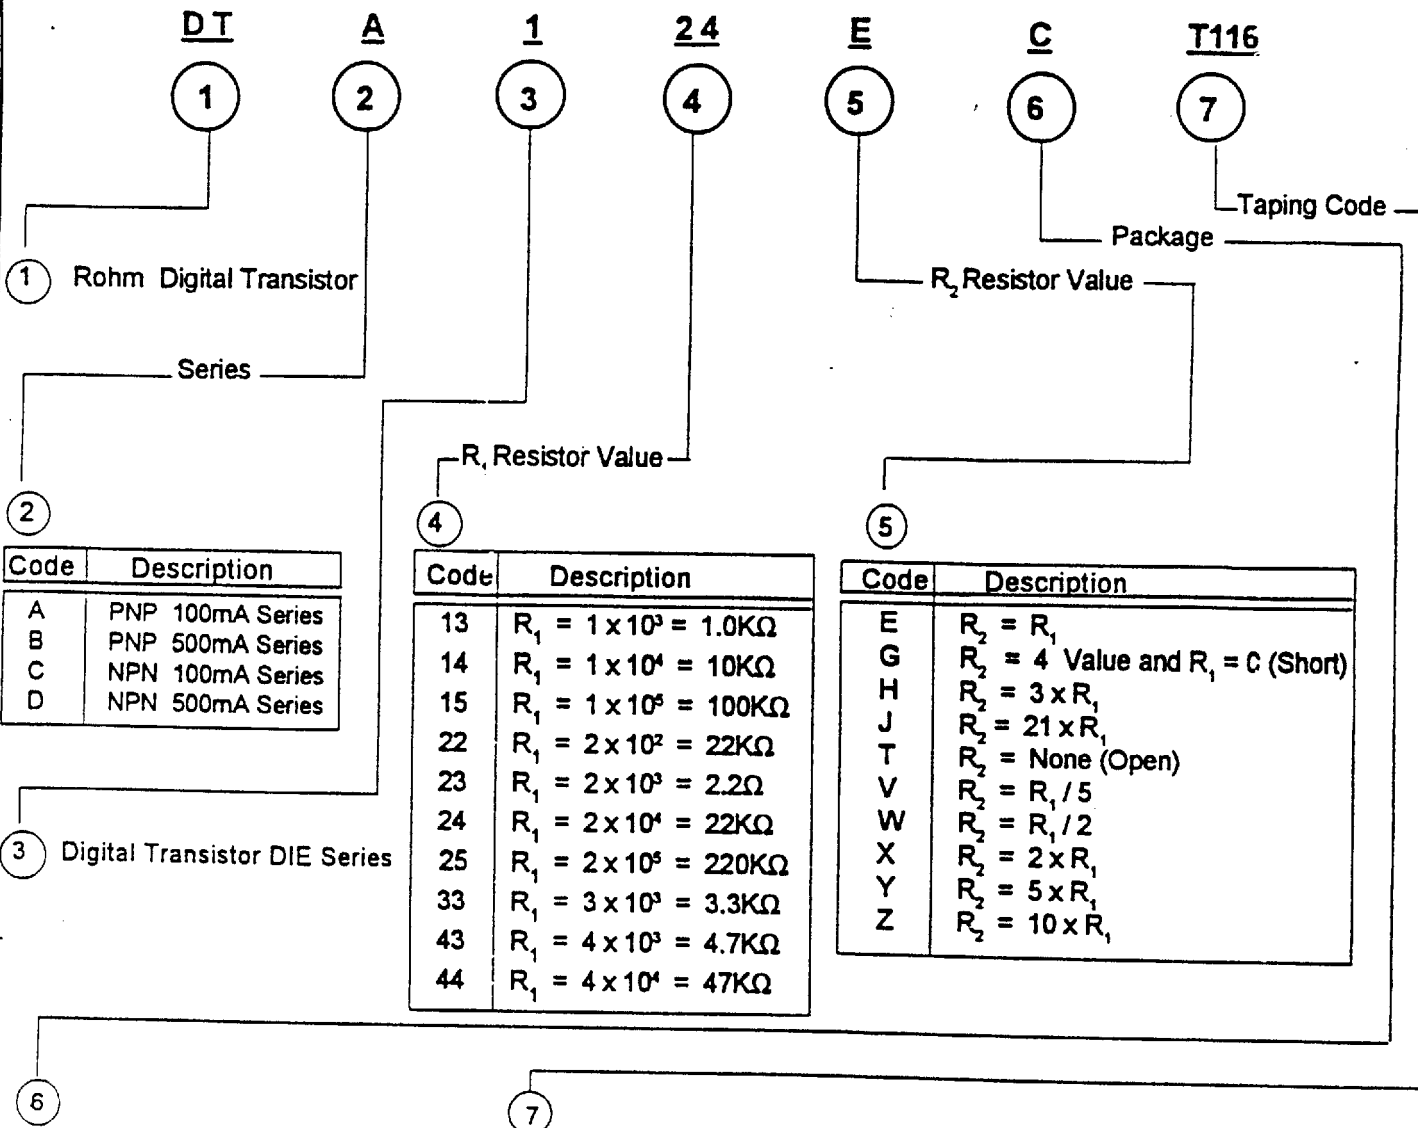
DT A 1 24 E C T116

1 2 3 4 5 6 7

Taping Code

Package

$R_2$ Resistor Value

1 Rohm Digital Transistor

Series

$R_1$ Resistor Value

2

| Code | Description |
|---|---|
| A | PNP 100mA Series |
| B | PNP 500mA Series |
| C | NPN 100mA Series |
| D | NPN 500mA Series |

4

| Code | Description |
|---|---|
| 13 | $R_1 = 1 \times 10^3 = 1.0K\Omega$ |
| 14 | $R_1 = 1 \times 10^4 = 10K\Omega$ |
| 15 | $R_1 = 1 \times 10^5 = 100K\Omega$ |
| 22 | $R_1 = 2 \times 10^2 = 22K\Omega$ |
| 23 | $R_1 = 2 \times 10^3 = 2.2\Omega$ |
| 24 | $R_1 = 2 \times 10^4 = 22K\Omega$ |
| 25 | $R_1 = 2 \times 10^5 = 220K\Omega$ |
| 33 | $R_1 = 3 \times 10^3 = 3.3K\Omega$ |
| 43 | $R_1 = 4 \times 10^3 = 4.7K\Omega$ |
| 44 | $R_1 = 4 \times 10^4 = 47K\Omega$ |

5

| Code | Description |
|---|---|
| E | $R_2 = R_1$ |
| G | $R_2$ = 4 Value and $R_1$ = C (Short) |
| H | $R_2 = 3 \times R_1$ |
| J | $R_2 = 21 \times R_1$ |
| T | $R_2$ = None (Open) |
| V | $R_2 = R_1 / 5$ |
| W | $R_2 = R_1 / 2$ |
| X | $R_2 = 2 \times R_1$ |
| Y | $R_2 = 5 \times R_1$ |
| Z | $R_2 = 10 \times R_1$ |

3 Digital Transistor DIE Series

6

7